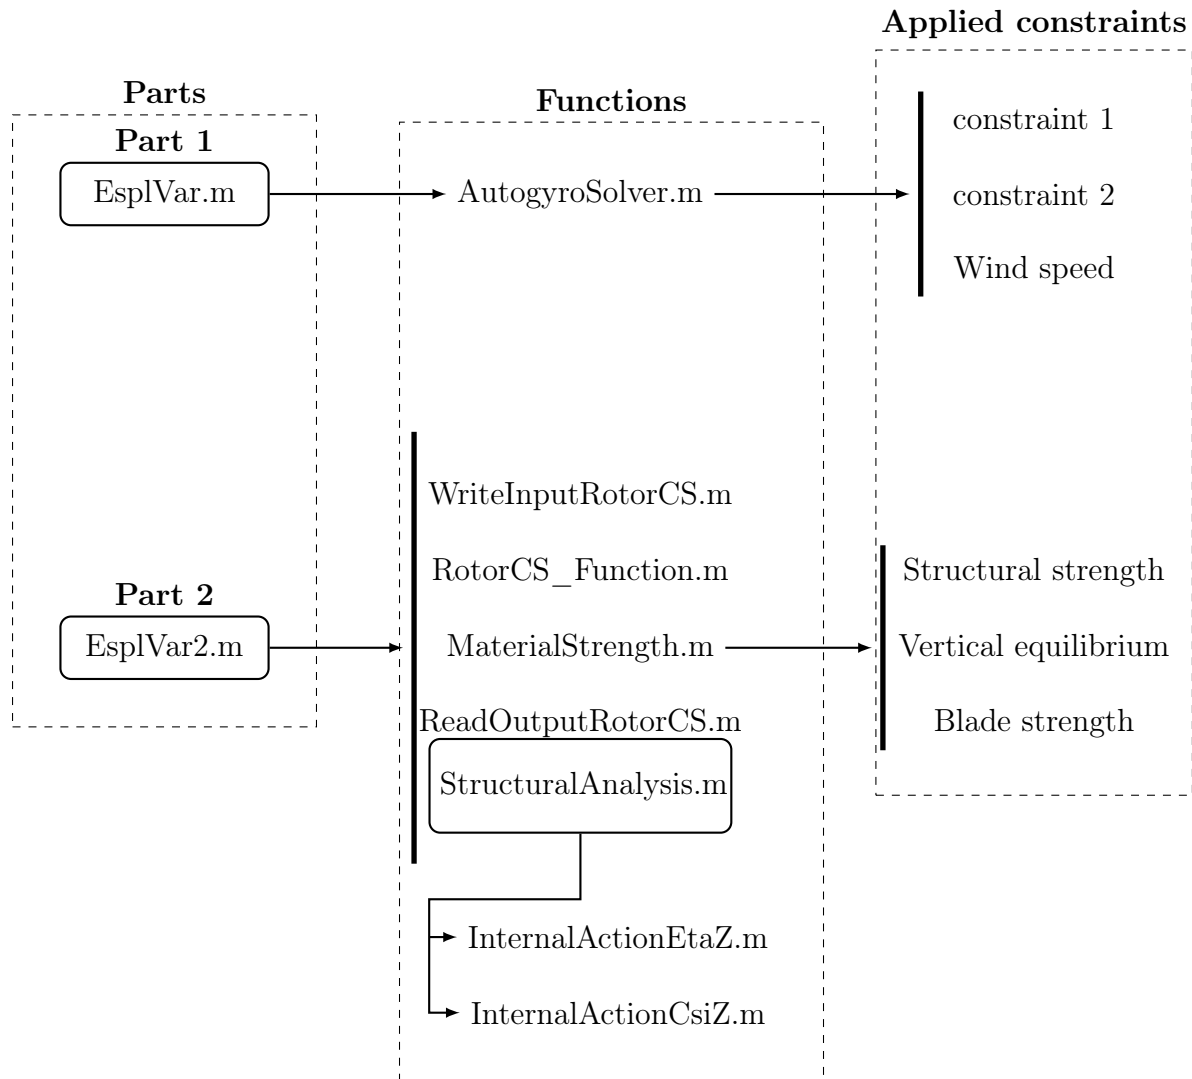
Applied constraints

Parts

Functions

Part 1

EsplVar.m

AutogyroSolver.m

constraint 1

constraint 2

Wind speed

WriteInputRotorCS.m

RotorCS_Function.m

Part 2

EsplVar2.m

MaterialStrength.m

ReadOutputRotorCS.m

StructuralAnalysis.m

Structural strength

Vertical equilibrium

Blade strength

InternalActionEtaZ.m

InternalActionCsiZ.m